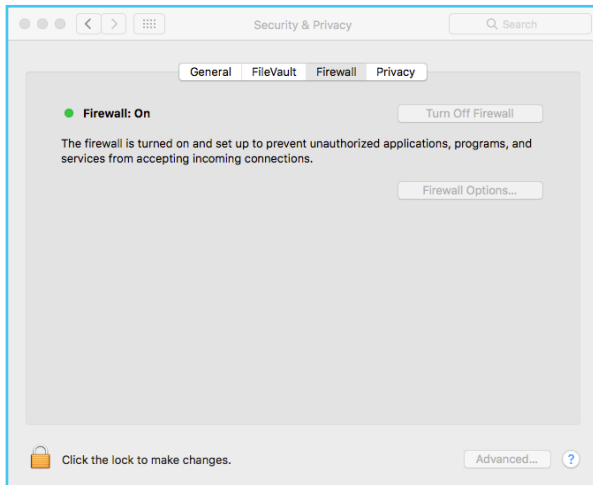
Security & Privacy

Search

General FileVault Firewall Privacy

Firewall: On

Turn Off Firewall

The firewall is turned on and set up to prevent unauthorized applications, programs, and services from accepting incoming connections.

Firewall Options...

Click the lock to make changes.

Advanced...

?